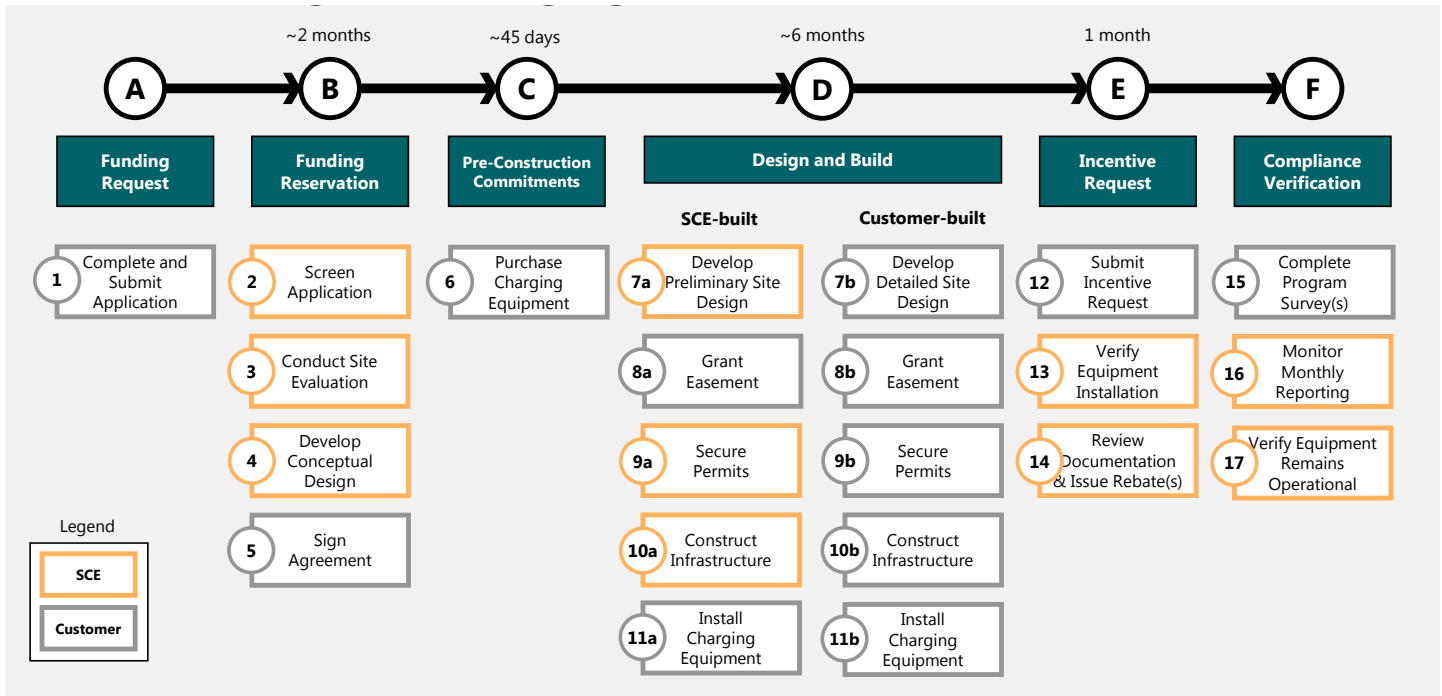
~2 months ~45 days ~6 months 1 month

A B C D E F

Funding Request

Funding Reservation

Pre-Construction Commitments

Design and Build

Incentive Request

Compliance Verification

SCE-built

Customer-built

1 Complete and Submit Application

2 Screen Application

3 Conduct Site Evaluation

4 Develop Conceptual Design

5 Sign Agreement

6 Purchase Charging Equipment

7a Develop Preliminary Site Design

8a Grant Easement

9a Secure Permits

10a Construct Infrastructure

11a Install Charging Equipment

7b Develop Detailed Site Design

8b Grant Easement

9b Secure Permits

10b Construct Infrastructure

11b Install Charging Equipment

12 Submit Incentive Request

13 Verify Equipment Installation

14 Review Documentation & Issue Rebate(s)

15 Complete Program Survey(s)

16 Monitor Monthly Reporting

17 Verify Equipment Remains Operational

Legend

SCE

Customer